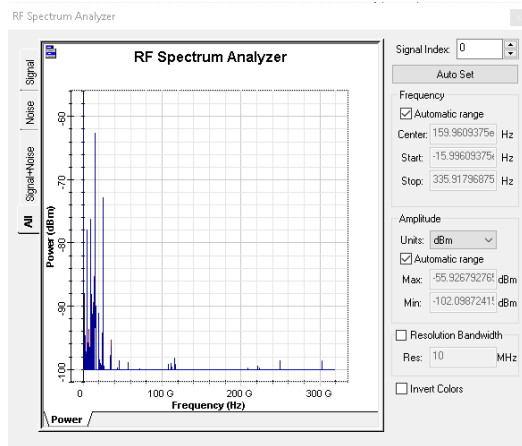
RF Spectrum Analyzer

Signal
Noise
Signal+Noise
All

RF Spectrum Analyzer

Power (dBm)

-60
-70
-80
-90
-100

0
100 G
200 G
300 G

Frequency (Hz)

Power

Signal Index: 0
Auto Set

Frequency
☑ Automatic range
Center: 159.9609375e Hz
Start: -15.99609375e Hz
Stop: 335.91796875 Hz

Amplitude
Units: dBm
☑ Automatic range
Max: -55.92679276 dBm
Min: -102.0987241 dBm

☐ Resolution Bandwidth
Res: 10 MHz

☐ Invert Colors